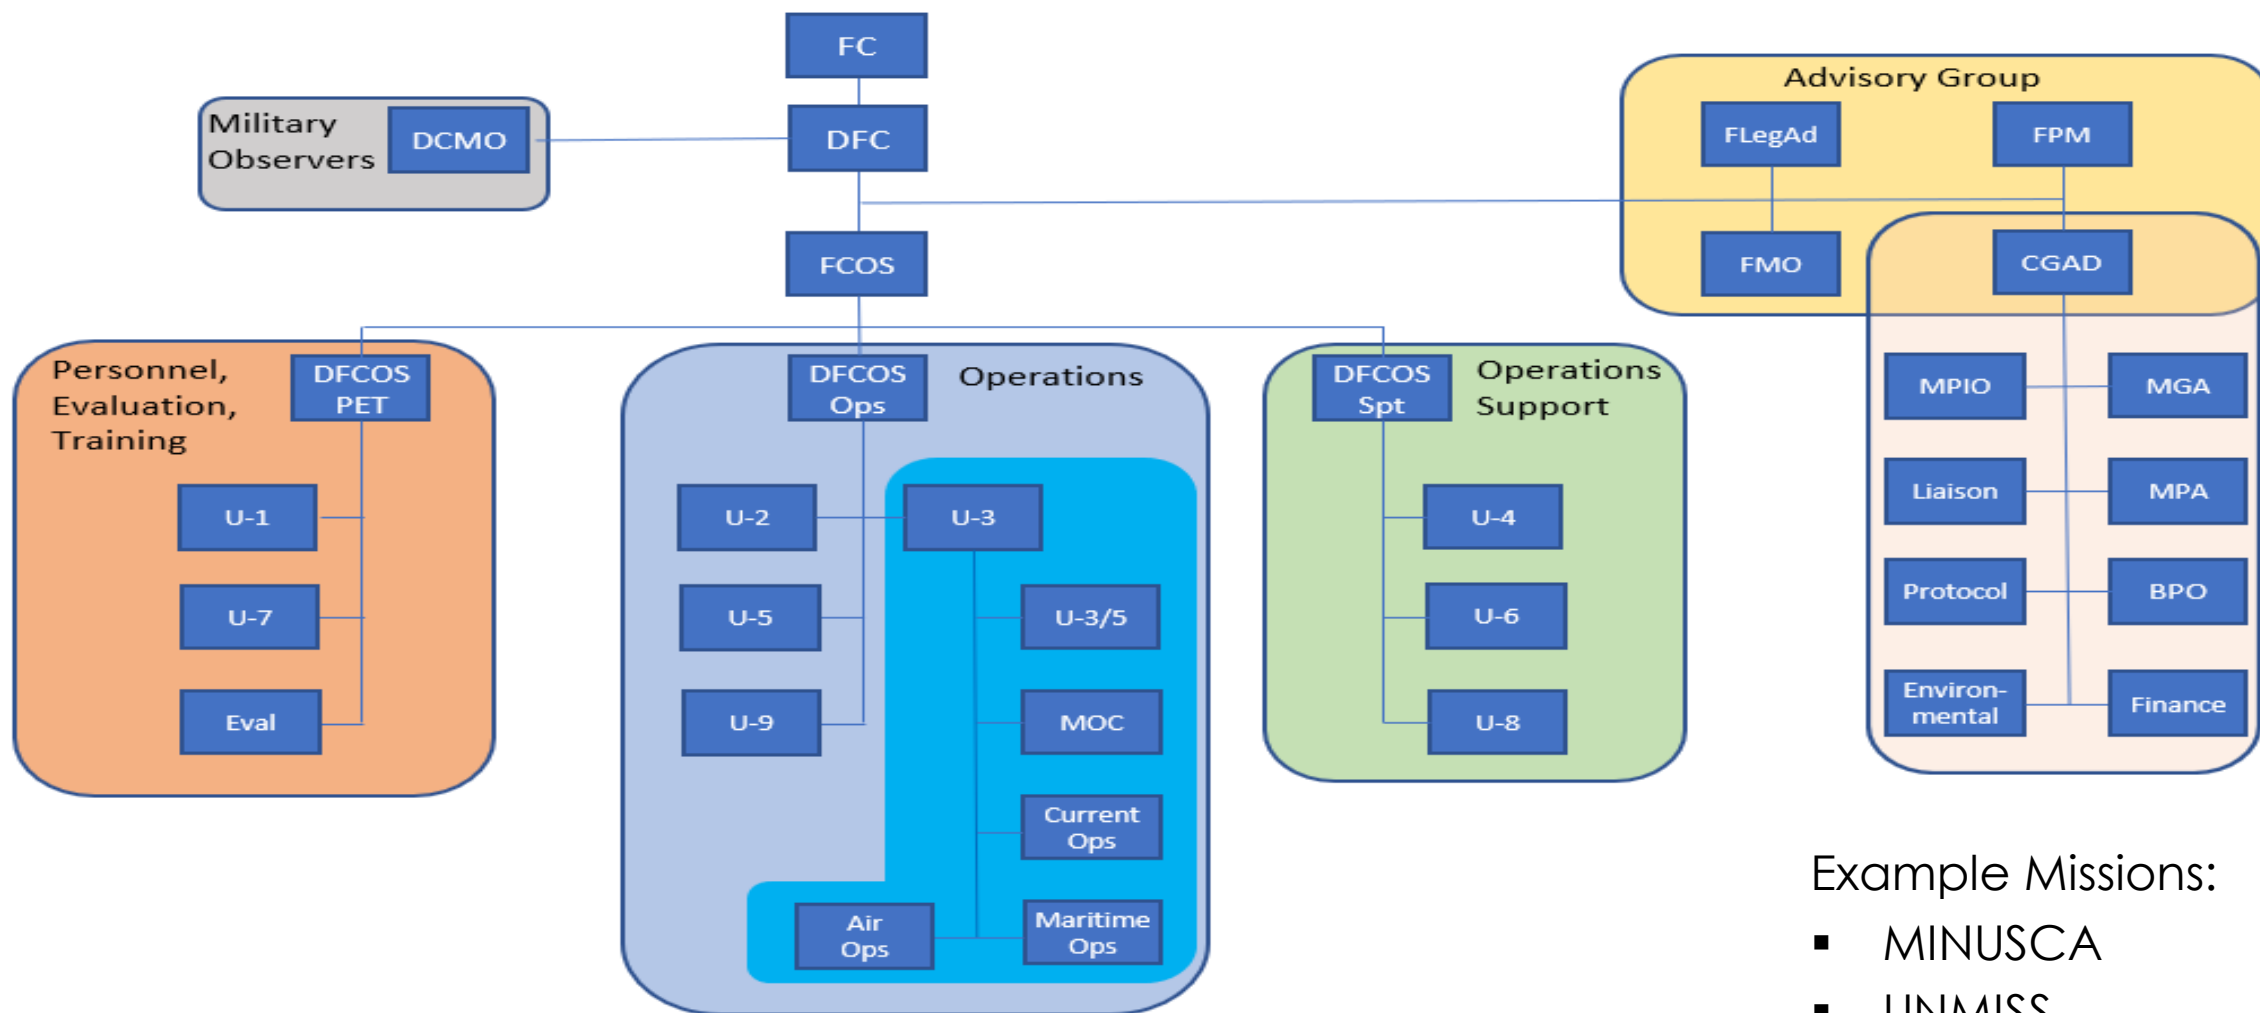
FC

Military Observers
DCMO

DFC

Advisory Group
FLegAd
FPM
FMO
CGAD

FCOS

MPIO
MGA
Liaison
MPA
Protocol
BPO
Environ-mental
Finance

Personnel, Evaluation, Training
DFCOS PET
U-1
U-7
Eval

DFCOS Ops
Operations
U-2
U-3
U-5
U-3/5
U-9
MOC
Current Ops
Air Ops
Maritime Ops

DFCOS Spt
Operations Support
U-4
U-6
U-8

Example Missions:
▪ MINUSCA
▪ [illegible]